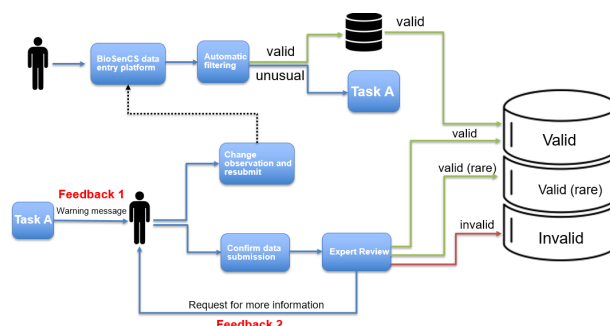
BioSenCS data entry platform

Automatic filtering

valid

unusual

valid

Task A

Valid

valid

valid (rare)

Valid (rare)

invalid

Invalid

Change observation and resubmit

Feedback 1

Task A

Warning message

Confirm data submission

Expert Review

Request for more information

Feedback 2